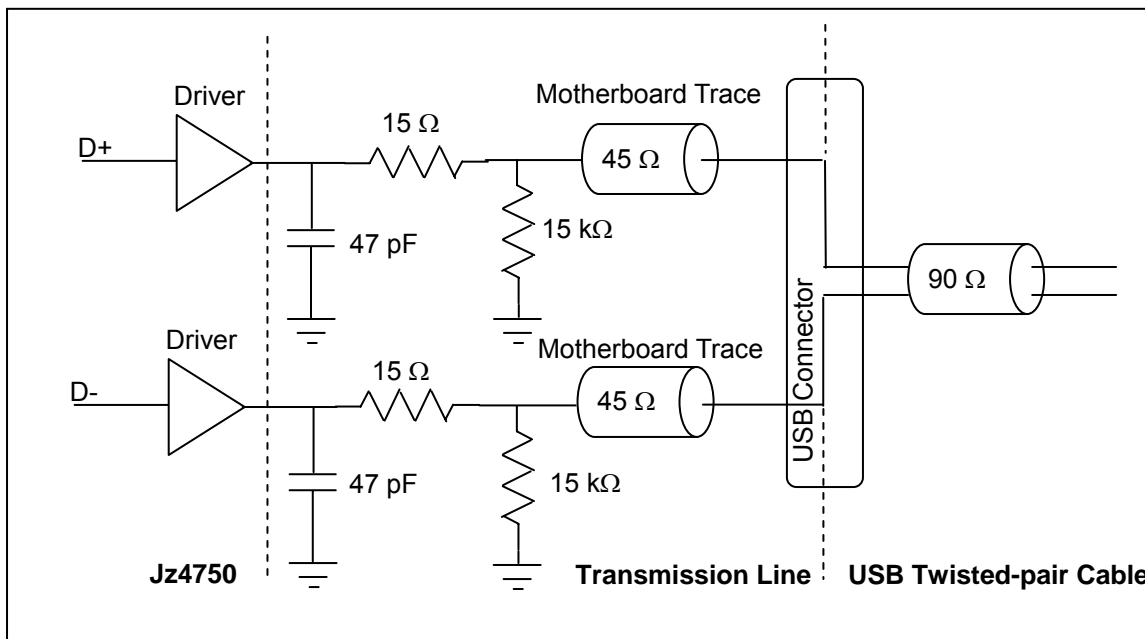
Driver

D+

15 $\Omega$

Motherboard Trace

45 $\Omega$

47 pF

15 k$\Omega$

90 $\Omega$

USB Connector

Driver

D-

15 $\Omega$

Motherboard Trace

45 $\Omega$

47 pF

15 k$\Omega$

Jz4750

Transmission Line

USB Twisted-pair Cable